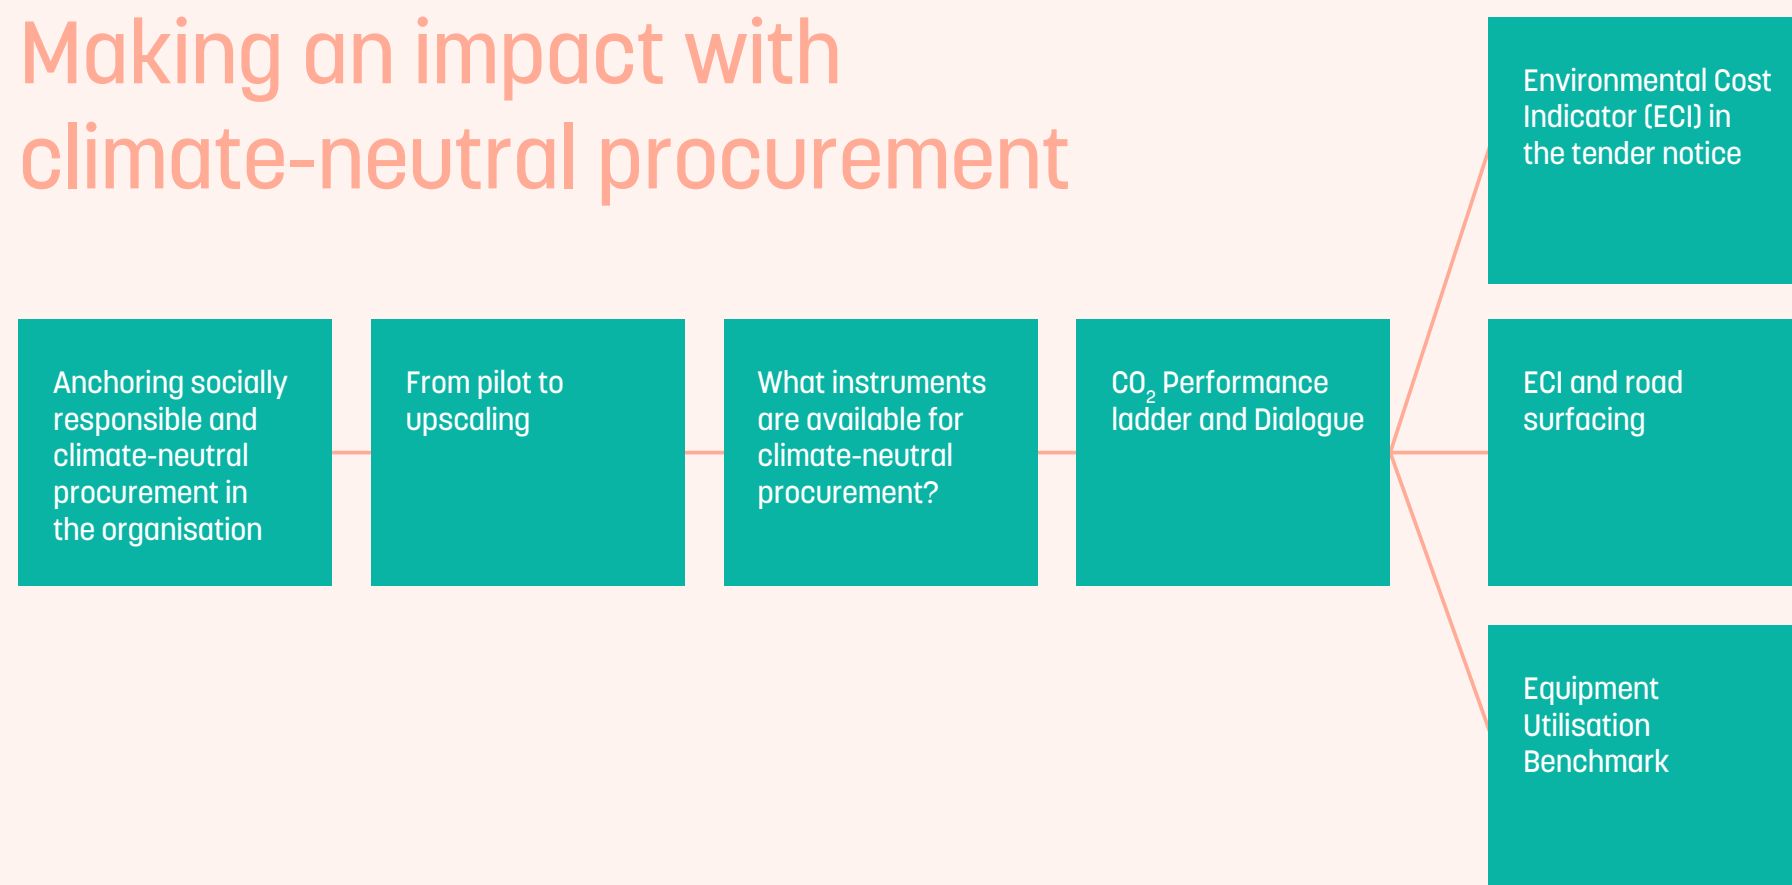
Making an impact with climate-neutral procurement

Anchoring socially responsible and climate-neutral procurement in the organisation

From pilot to upscaling

What instruments are available for climate-neutral procurement?

$CO_2$ Performance ladder and Dialogue

Environmental Cost Indicator (ECI) in the tender notice

ECI and road surfacing

Equipment Utilisation Benchmark